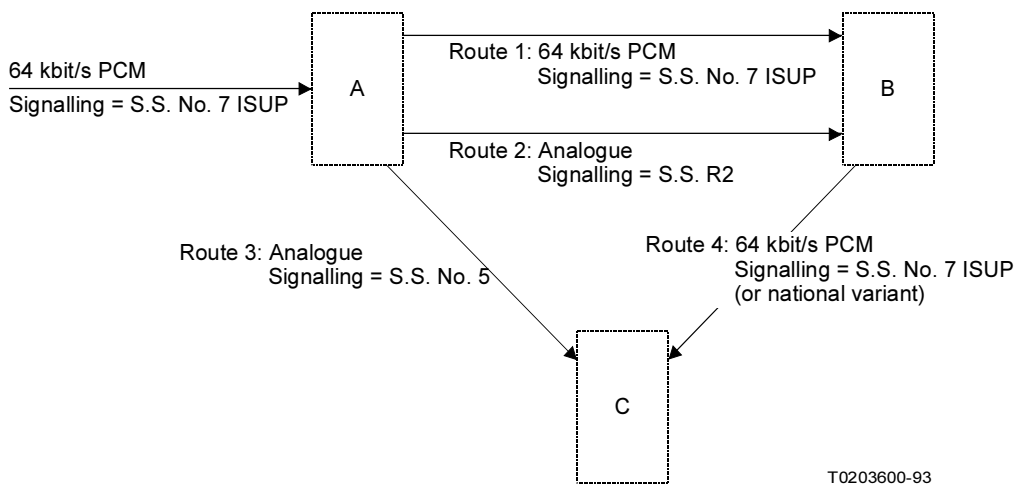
64 kbit/s PCM
Signalling = S.S. No. 7 ISUP

A

Route 1: 64 kbit/s PCM
Signalling = S.S. No. 7 ISUP

B

Route 2: Analogue
Signalling = S.S. R2

Route 3: Analogue
Signalling = S.S. No. 5

Route 4: 64 kbit/s PCM
Signalling = S.S. No. 7 ISUP
(or national variant)

C

T0203600-93